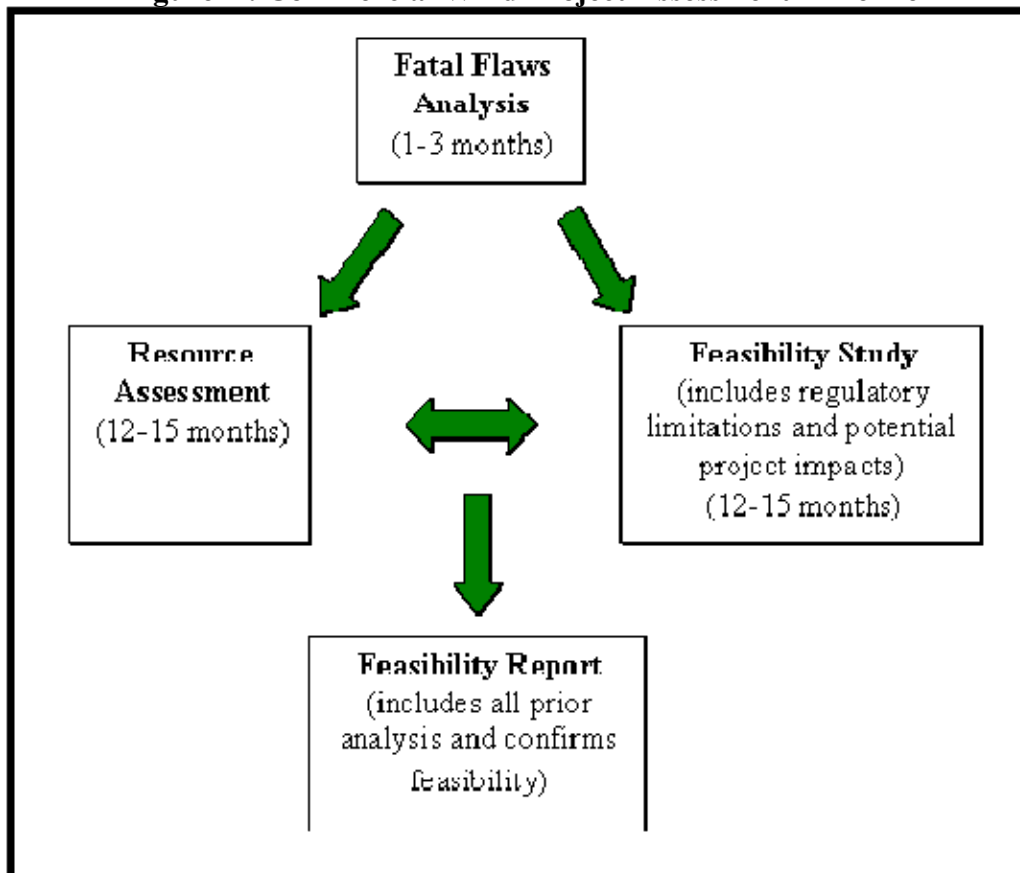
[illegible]

Fatal Flaws Analysis (1-3 months)

Resource Assessment (12-15 months)

Feasibility Study (includes regulatory limitations and potential project impacts) (12-15 months)

Feasibility Report (includes all prior analysis and confirms feasibility)